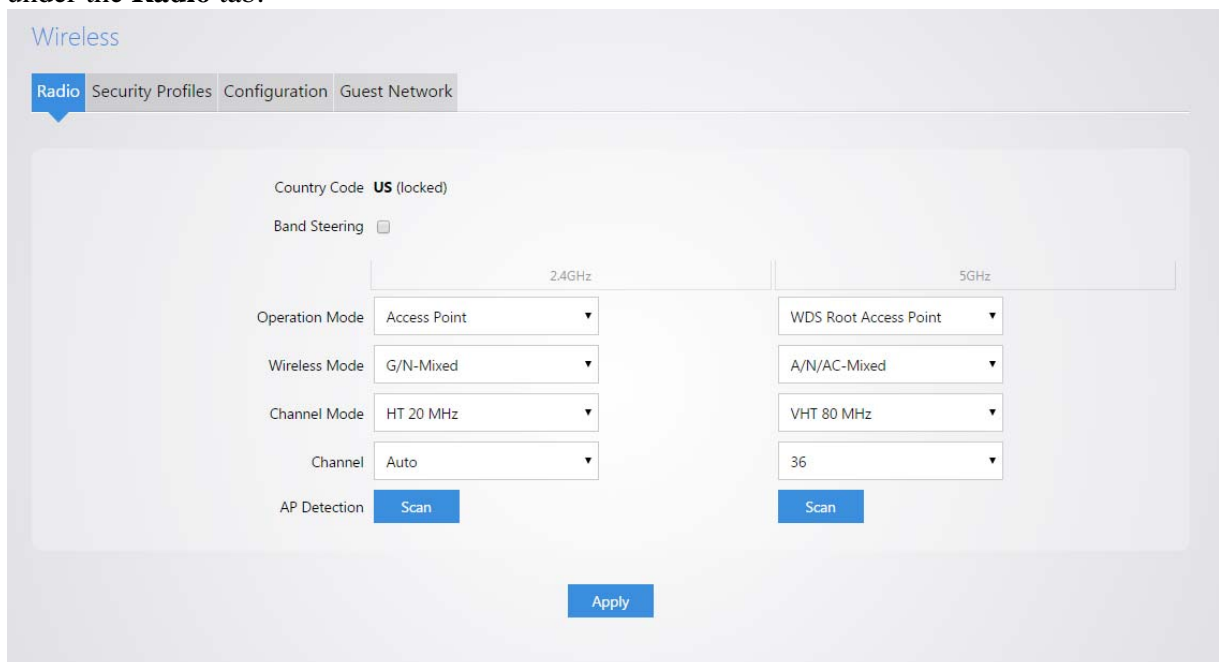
under the **Radio** tab.

Wireless

Radio Security Profiles Configuration Guest Network

Country Code **US** (locked)

Band Steering

| | 2.4GHz | 5GHz |
|---|---|---|
| Operation Mode | Access Point | WDS Root Access Point |
| Wireless Mode | G/N-Mixed | A/N/AC-Mixed |
| Channel Mode | HT 20 MHz | VHT 80 MHz |
| Channel | Auto | 36 |
| AP Detection | Scan | Scan |

Apply